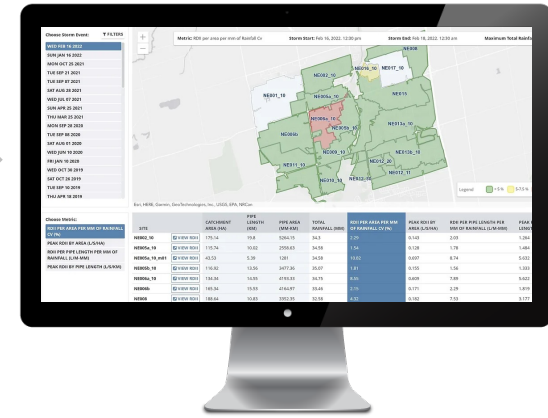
Choose Storm Event:
FILTERS
WED FEB 16 2022
SUN JAN 16 2022
MON OCT 25 2021
TUE SEP 21 2021
TUE SEP 07 2021
SAT AUG 28 2021
WED JUL 07 2021
SUN APR 25 2021
THU MAR 25 2021
MON SEP 28 2020
TUE SEP 08 2020
SAT AUG 01 2020
WED JUN 10 2020
FRI JAN 10 2020
WED OCT 30 2019
SAT OCT 26 2019
TUE SEP 10 2019
THU APR 18 2019

Metric: RDII per area per mm of Rainfall Cv
Storm Start: Feb 16, 2022, 12:30 pm
Storm End: Feb 18, 2022, 12:30 am
Maximum Total Rainfa

NE002_10
NE016_10
NE017_10
NE002_10
NE015
NE008a_10
NE005b_10
NE008
NE013a_10
NE013b_10
NE011_10
NE012_10
NE010_10
NE012_11

Legend
< 5 %
5-7.5 %

Esri, HERE, Garmin, GeoTechnologies, Inc., USGS, EPA, NRCan

Choose Metric:
RDII PER AREA PER MM OF RAINFALL CV (%)
PEAK RDII BY AREA (L/S/HA)
RDII PER PIPE LENGTH PER MM OF RAINFALL (L/M-MM)
PEAK RDII BY PIPE LENGTH (L/S/KM)

| SITE | | CATCHMENT AREA (HA) | PIPE LENGTH (KM) | PIPE AREA (MM-KM) | TOTAL RAINFALL (MM) | RDII PER AREA PER MM OF RAINFALL CV (%) | PEAK RDII BY AREA (L/S/HA) | RDII PER PIPE LENGTH PER MM OF RAINFALL (L/M-MM) | PEAK RDII BY |
|---|---|---|---|---|---|---|---|---|---|
| NE002_10 | VIEW RDII | 179.14 | 15.6 | 5264.15 | 34.5 | 2.29 | 0.143 | 2.63 | 1.264 |
| NE005a_10 | VIEW RDII | 115.74 | 10.02 | 2555.63 | 34.59 | 1.54 | 0.126 | 1.78 | 1.484 |
| NE005a_10_mH1 | VIEW RDII | 43.53 | 5.38 | 1281 | 34.59 | 10.62 | 0.697 | 8.74 | 5.632 |
| NE005b_10 | VIEW RDII | 116.82 | 12.56 | 3477.36 | 35.07 | 1.81 | 0.155 | 1.56 | 1.033 |
| NE006a_10 | VIEW RDII | 134.36 | 14.95 | 4195.93 | 34.75 | 8.86 | 0.605 | 7.99 | 5.622 |
| NE006b | VIEW RDII | 165.94 | 15.59 | 4164.97 | 35.46 | 3.75 | 0.171 | 2.29 | 1.816 |
| NE006 | VIEW RDII | 188.64 | 10.83 | 3352.35 | 32.59 | 4.72 | 0.192 | 7.53 | 3.177 |